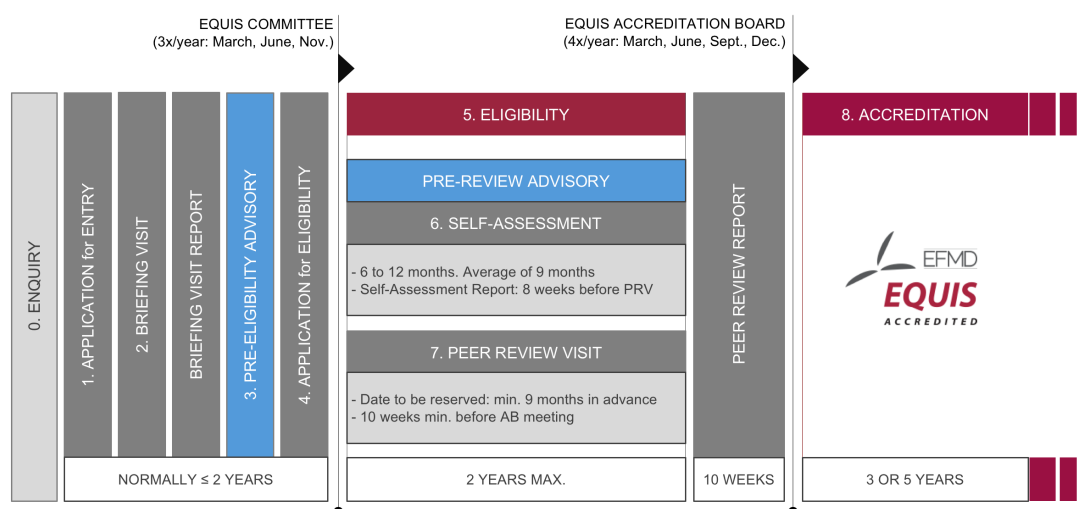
EQUIS COMMITTEE
(3x/year: March, June, Nov.)

EQUIS ACCREDITATION BOARD
(4x/year: March, June, Sept., Dec.)

0. ENQUIRY

1. APPLICATION for ENTRY

2. BRIEFING VISIT

BRIEFING VISIT REPORT

3. PRE-ELIGIBILITY ADVISORY

4. APPLICATION for ELIGIBILITY

NORMALLY ≤ 2 YEARS

5. ELIGIBILITY

PRE-REVIEW ADVISORY

6. SELF-ASSESSMENT

- 6 to 12 months. Average of 9 months
- Self-Assessment Report: 8 weeks before PRV

7. PEER REVIEW VISIT

- Date to be reserved: min. 9 months in advance
- 10 weeks min. before AB meeting

2 YEARS MAX.

PEER REVIEW REPORT

10 WEEKS

8. ACCREDITATION

EFMD
EQUIS
ACCREDITED

3 OR 5 YEARS